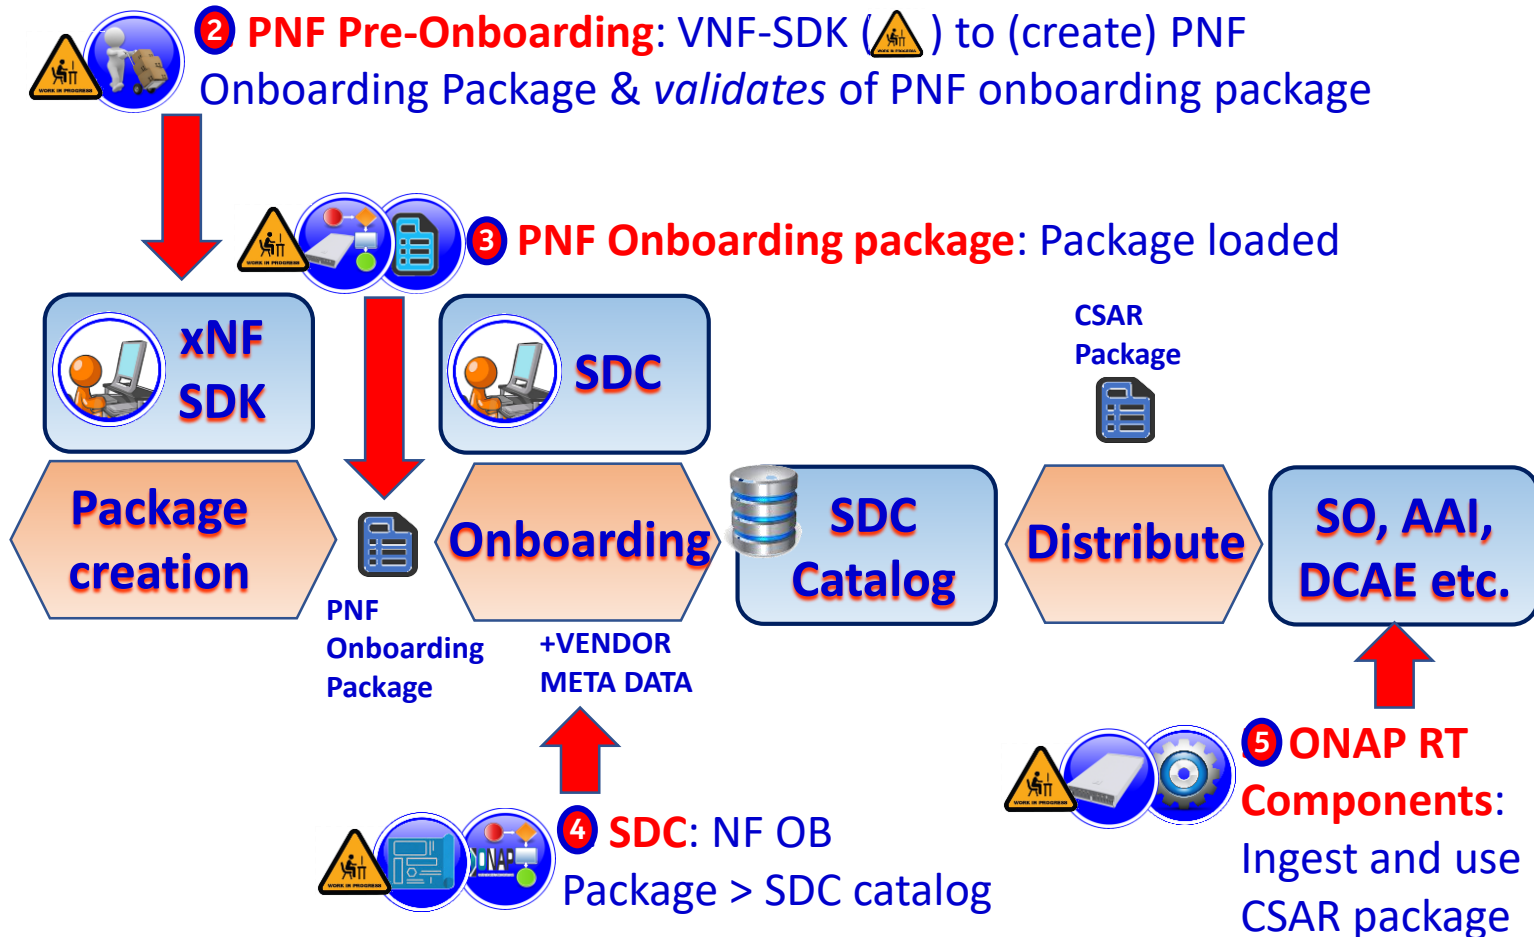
2 PNF Pre-Onboarding: VNF-SDK ( ) to (create) PNF Onboarding Package & *validates* of PNF onboarding package

3 PNF Onboarding package: Package loaded

xNF SDK

SDC

CSAR Package

Package creation

PNF Onboarding Package

Onboarding

+VENDOR META DATA

SDC Catalog

Distribute

SO, AAI, DCAE etc.

4 SDC: NF OB Package > SDC catalog

5 ONAP RT Components: Ingest and use CSAR package